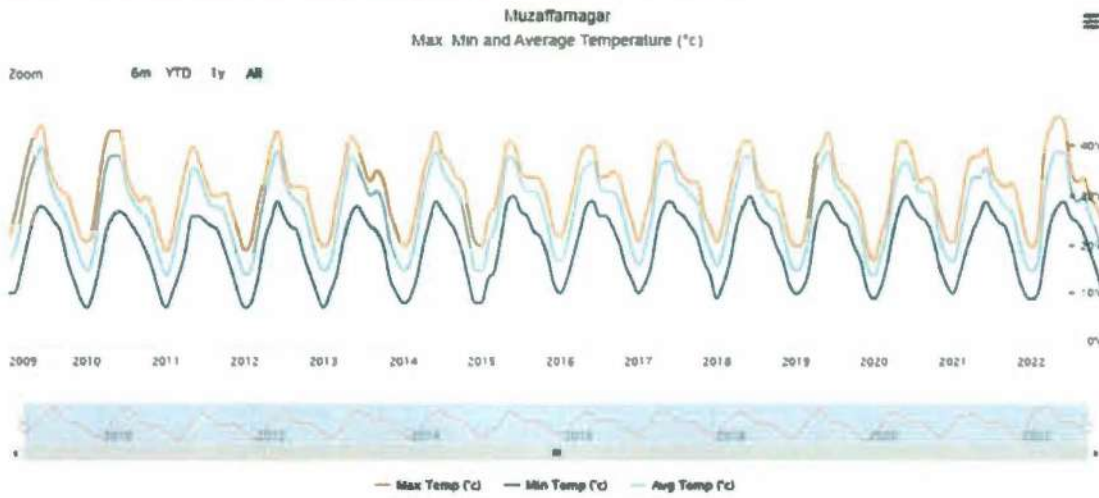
Muzaffarnagar
Max Min and Average Temperature (°c)

Zoom 6m YTD 1y All

40°
30°
20°
10°
0°

2009 2010 2011 2012 2013 2014 2015 2016 2017 2018 2019 2020 2021 2022

2010 2012 2014 2016 2018 2020 2022

— Max Temp (°c) — Min Temp (°c) — Avg Temp (°c)